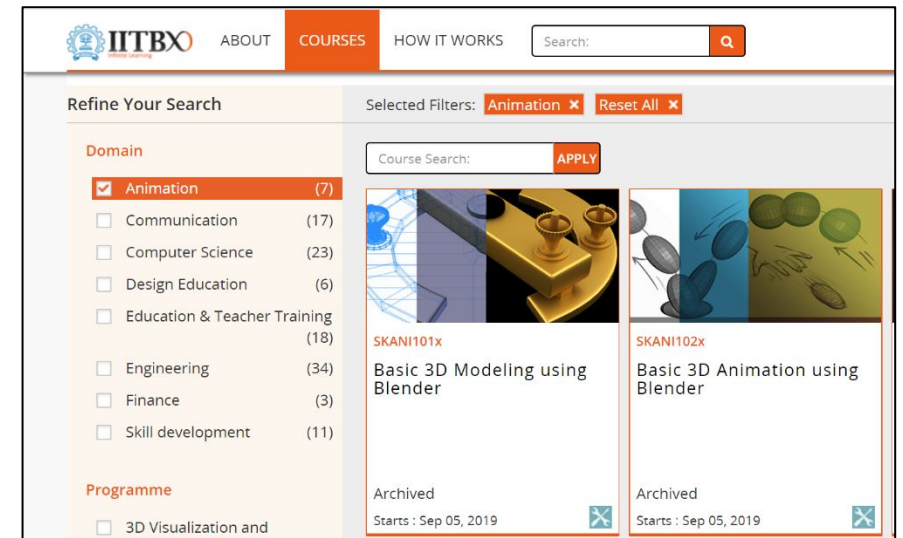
IITBX
Infinite Learning

ABOUT COURSES HOW IT WORKS Search:

Refine Your Search

Domain

Animation (7)
Communication (17)
Computer Science (23)
Design Education (6)
Education & Teacher Training (18)
Engineering (34)
Finance (3)
Skill development (11)

Programme

3D Visualization and

Selected Filters: Animation × Reset All ×

Course Search: APPLY

SKANI101x
Basic 3D Modeling using Blender
Archived
Starts : Sep 05, 2019

SKANI102x
Basic 3D Animation using Blender
Archived
Starts : Sep 05, 2019